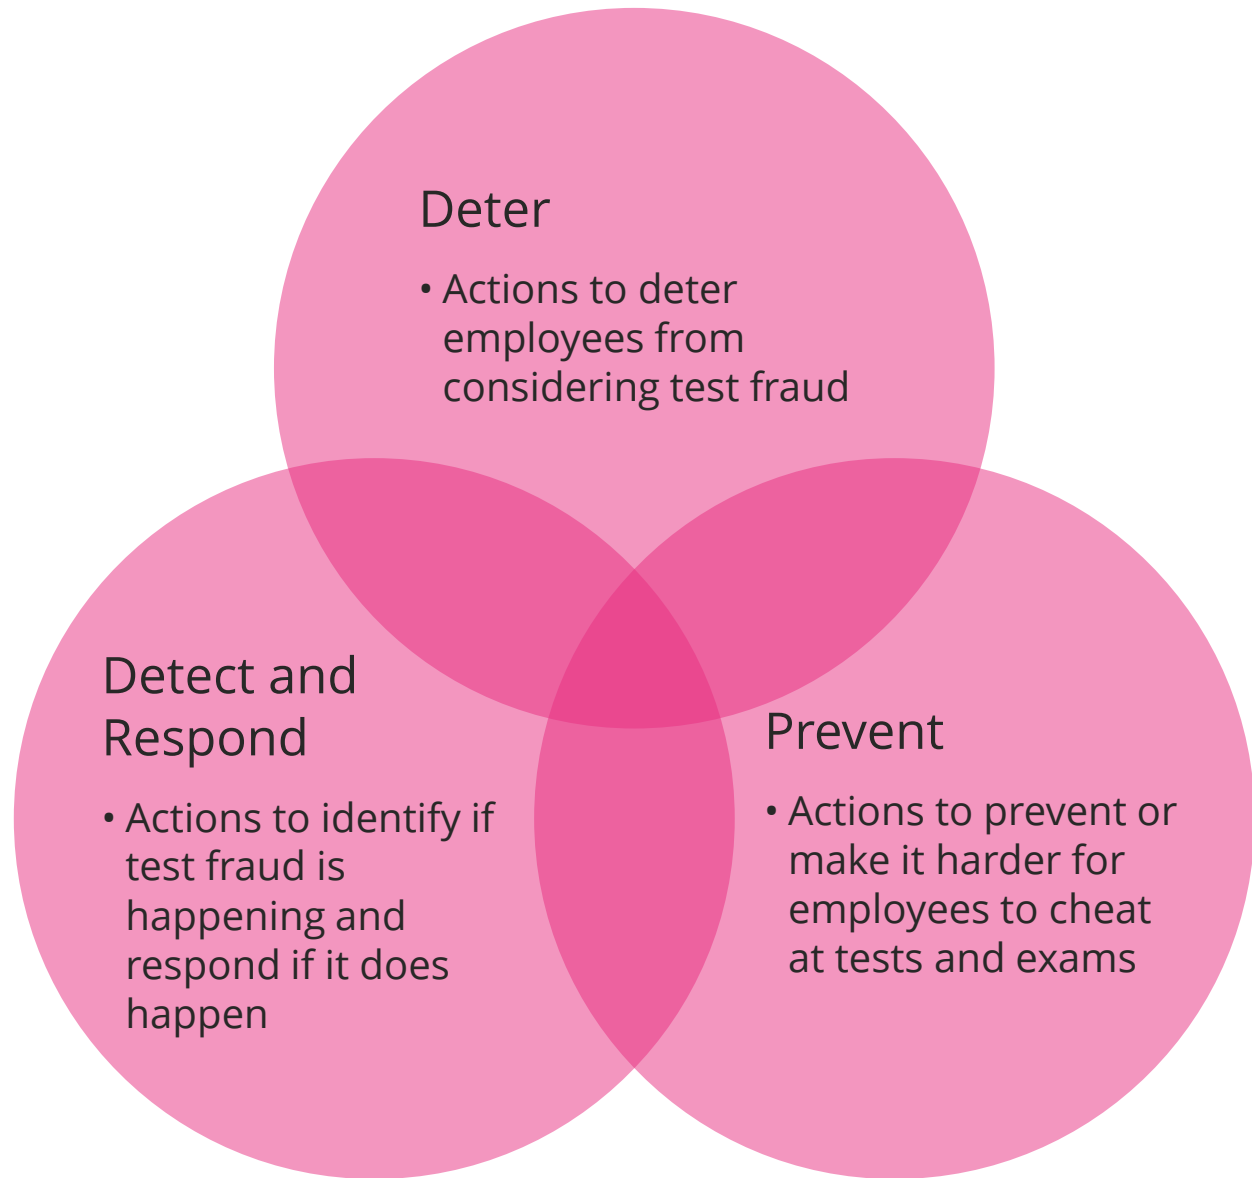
Deter

• Actions to deter employees from considering test fraud

Detect and Respond

• Actions to identify if test fraud is happening and respond if it does happen

Prevent

• Actions to prevent or make it harder for employees to cheat at tests and exams